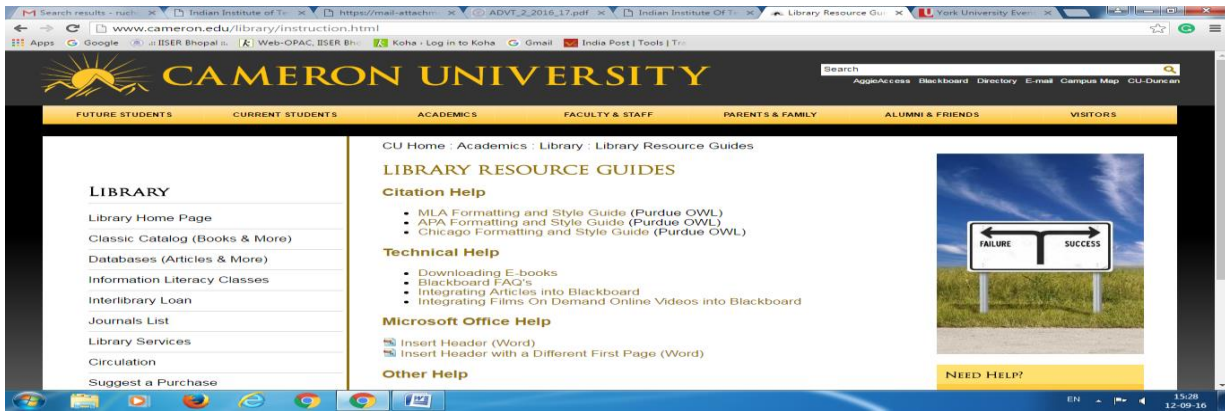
Search results - ruch | Indian Institute of Te | https://mail-attachm | ADVT_2_2016_17.pdf | Indian Institute Of Te | Library Resource Gui | York University Even

www.cameron.edu/library/instruction.html

Apps Google IISER Bhopal Web-OPAC, IISER Bho Koha › Log in to Koha Gmail India Post | Tools | Tra

CAMERON UNIVERSITY

Search

AggieAccess Blackboard Directory E-mail Campus Map CU-Duncan

FUTURE STUDENTS CURRENT STUDENTS ACADEMICS FACULTY & STAFF PARENTS & FAMILY ALUMNI & FRIENDS VISITORS

LIBRARY

Library Home Page
Classic Catalog (Books & More)
Databases (Articles & More)
Information Literacy Classes
Interlibrary Loan
Journals List
Library Services
Circulation
Suggest a Purchase

CU Home : Academics : Library : Library Resource Guides

LIBRARY RESOURCE GUIDES

Citation Help

- MLA Formatting and Style Guide (Purdue OWL)
- APA Formatting and Style Guide (Purdue OWL)
- Chicago Formatting and Style Guide (Purdue OWL)

Technical Help

- Downloading E-books
- Blackboard FAQ's
- Integrating Articles into Blackboard
- Integrating Films On Demand Online Videos into Blackboard

Microsoft Office Help

Insert Header (Word)
Insert Header with a Different First Page (Word)

Other Help

FAILURE SUCCESS

NEED HELP?

EN 15:28 12-09-16